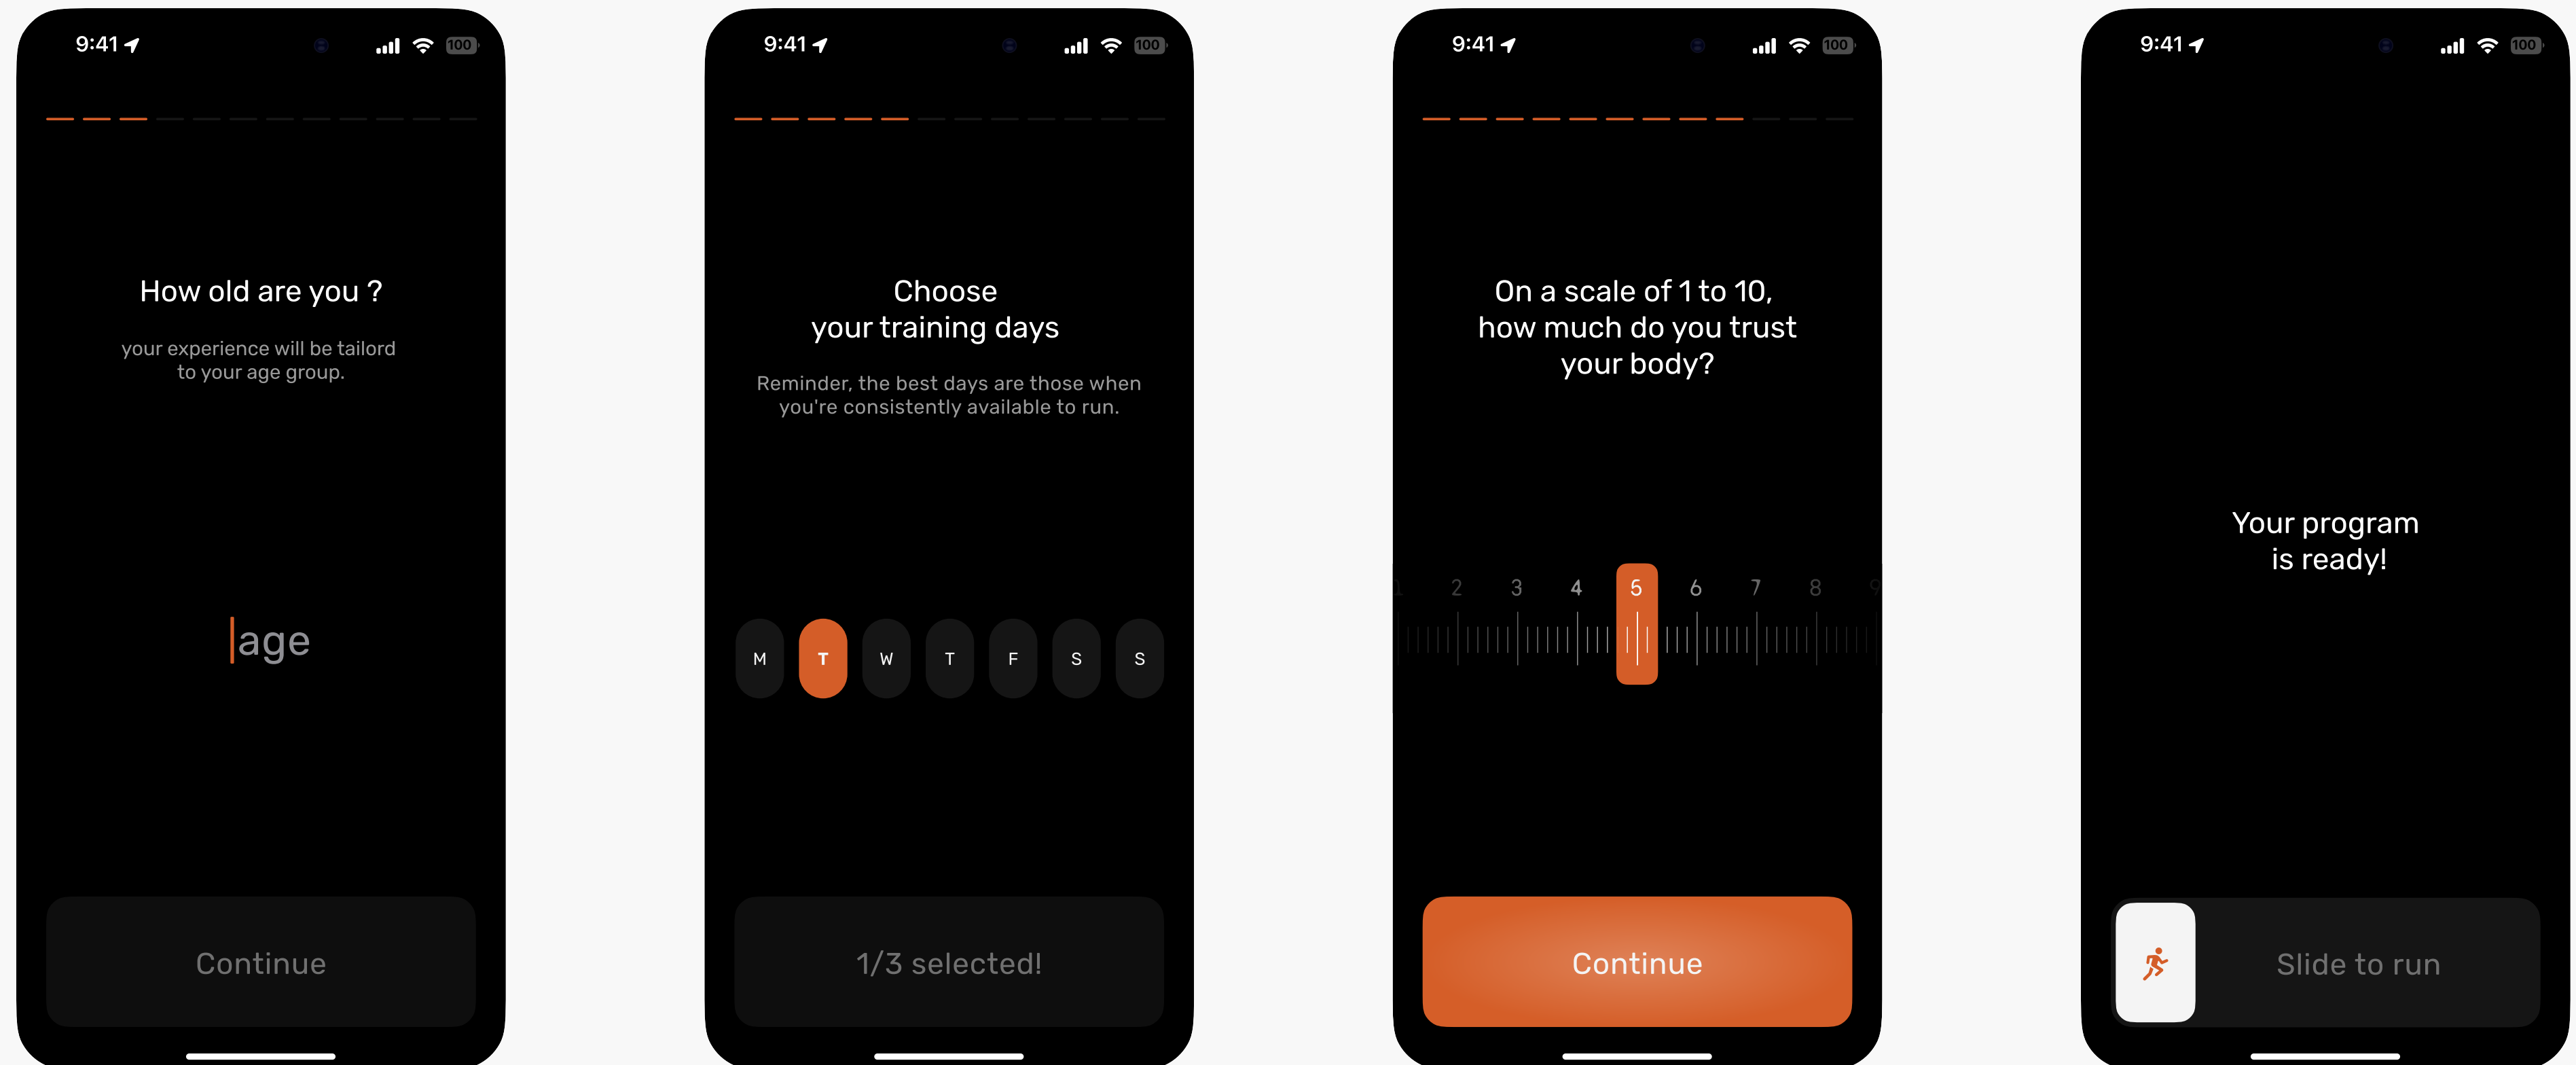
9:41

How old are you ?

your experience will be tailord to your age group.

age

Continue

9:41

Choose your training days

Reminder, the best days are those when you're consistently available to run.

M T W T F S S

1/3 selected!

9:41

On a scale of 1 to 10, how much do you trust your body?

2 3 4 5 6 7 8

Continue

9:41

Your program is ready!

Slide to run